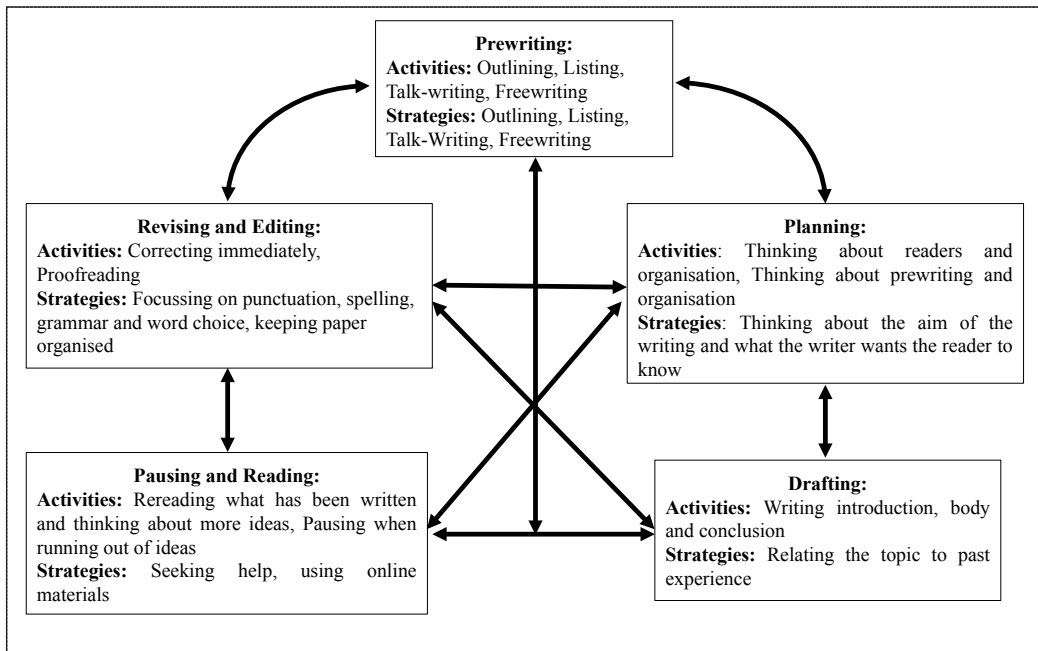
**Prewriting:**
**Activities:** Outlining, Listing, Talk-writing, Freewriting
**Strategies:** Outlining, Listing, Talk-Writing, Freewriting

**Revising and Editing:**
**Activities:** Correcting immediately, Proofreading
**Strategies:** Focussing on punctuation, spelling, grammar and word choice, keeping paper organised

**Planning:**
**Activities**: Thinking about readers and organisation, Thinking about prewriting and organisation
**Strategies**: Thinking about the aim of the writing and what the writer wants the reader to know

**Pausing and Reading:**
**Activities:** Rereading what has been written and thinking about more ideas, Pausing when running out of ideas
**Strategies:** Seeking help, using online materials

**Drafting:**
**Activities:** Writing introduction, body and conclusion
**Strategies:** Relating the topic to past experience